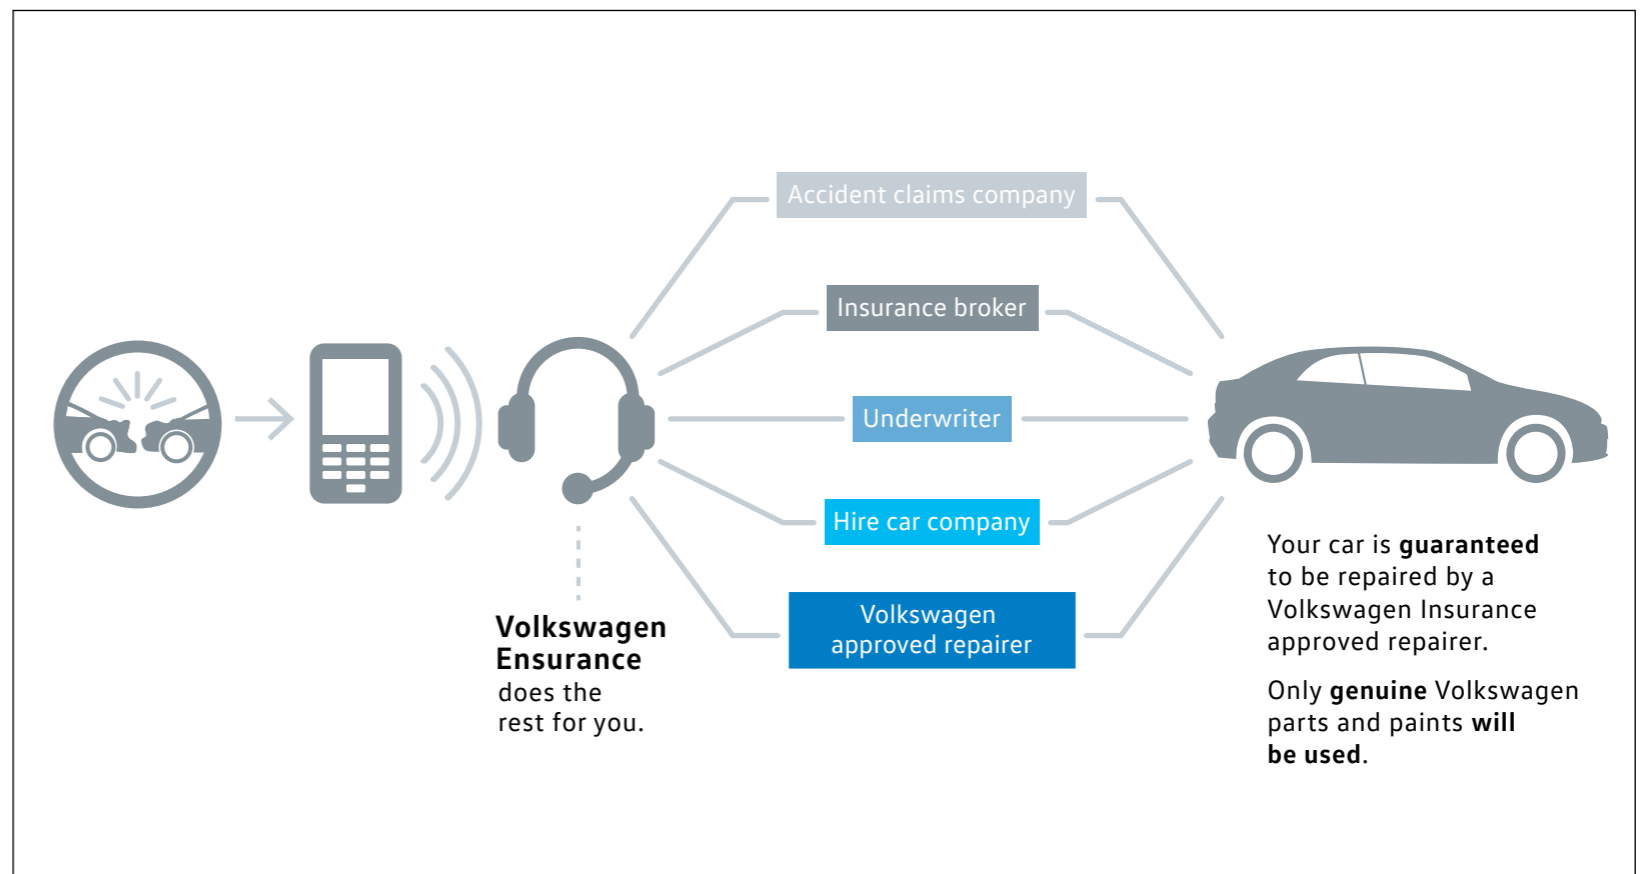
Accident claims company

Insurance broker

Underwriter

Hire car company

Volkswagen approved repairer

**Volkswagen Ensurance** does the rest for you.

Your car is **guaranteed** to be repaired by a Volkswagen Insurance approved repairer.

Only **genuine** Volkswagen parts and paints **will be used**.